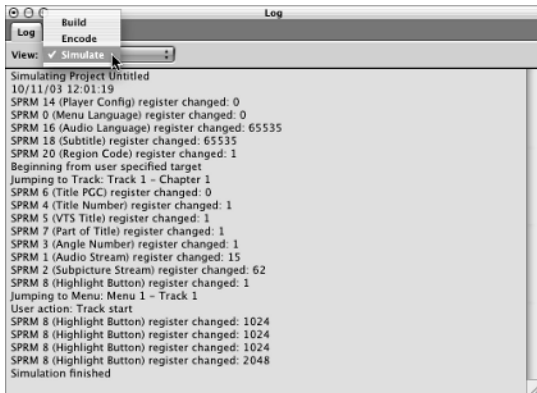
Log

Log

Build
Encode
✓ Simulate

View:

Simulating Project Untitled
10/11/03 12:01:19
SPRM 14 (Player Config) register changed: 0
SPRM 0 (Menu Language) register changed: 0
SPRM 16 (Audio Language) register changed: 65535
SPRM 18 (Subtitle) register changed: 65535
SPRM 20 (Region Code) register changed: 1
Beginning from user specified target
Jumping to Track: Track 1 - Chapter 1
SPRM 6 (Title PGC) register changed: 0
SPRM 4 (Title Number) register changed: 1
SPRM 5 (VTS Title) register changed: 1
SPRM 7 (Part of Title) register changed: 1
SPRM 3 (Angle Number) register changed: 1
SPRM 1 (Audio Stream) register changed: 15
SPRM 2 (Subpicture Stream) register changed: 62
SPRM 8 (Highlight Button) register changed: 1
Jumping to Menu: Menu 1 - Track 1
User action: Track start
SPRM 8 (Highlight Button) register changed: 1024
SPRM 8 (Highlight Button) register changed: 1024
SPRM 8 (Highlight Button) register changed: 1024
SPRM 8 (Highlight Button) register changed: 2048
Simulation finished